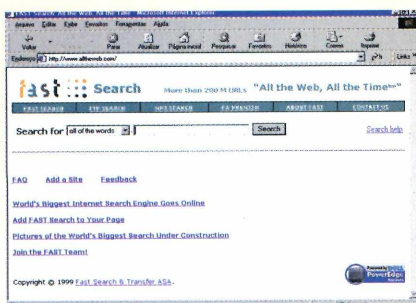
FAST Search: All the Web, All the Time - Microsoft Internet Explorer

Arquivo Editar Exibir Favoritos Ferramentas Ajuda

Voltar Parar Atualizar Página inicial Pesquisar Favoritos Histórico Correio Imprimir

Endereço http://www.alltheweb.com/ Ir Links

fast Search More than 200 M URLs "All the Web, All the Time"

FAST SEARCH FTP SEARCH MP3 SEARCH FA PRENSSA ABOUT FAST CONTACT US

Search for all of the words Search Search help

FAQ Add a Site Feedback

World's Biggest Internet Search Engine Goes Online

Add FAST Search to Your Page

Pictures of the World's Biggest Search Under Construction

Join the FAST Team!

Copyright © 1999 Fast Search & Transfer ASA.

PowerEdge